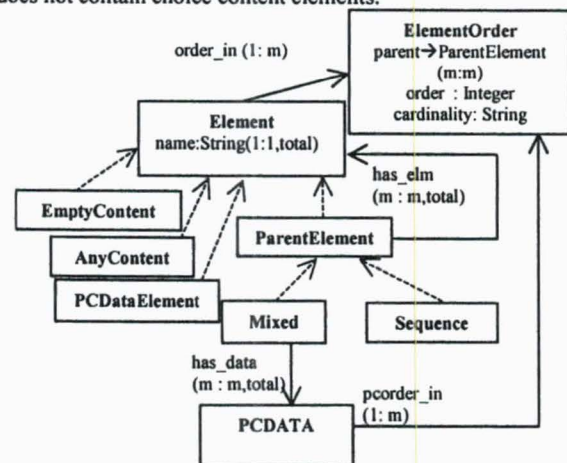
does not contain choice content elements.

ElementOrder
parent→ParentElement
(m:m)
order : Integer
cardinality: String

order_in (1: m)

Element
name:String(1:1,total)

has_elm
(m : m,total)

EmptyContent

AnyContent

ParentElement

PCDataElement

Mixed

Sequence

has_data
(m : m,total)

pcorder_in
(1: m)

PCDATA